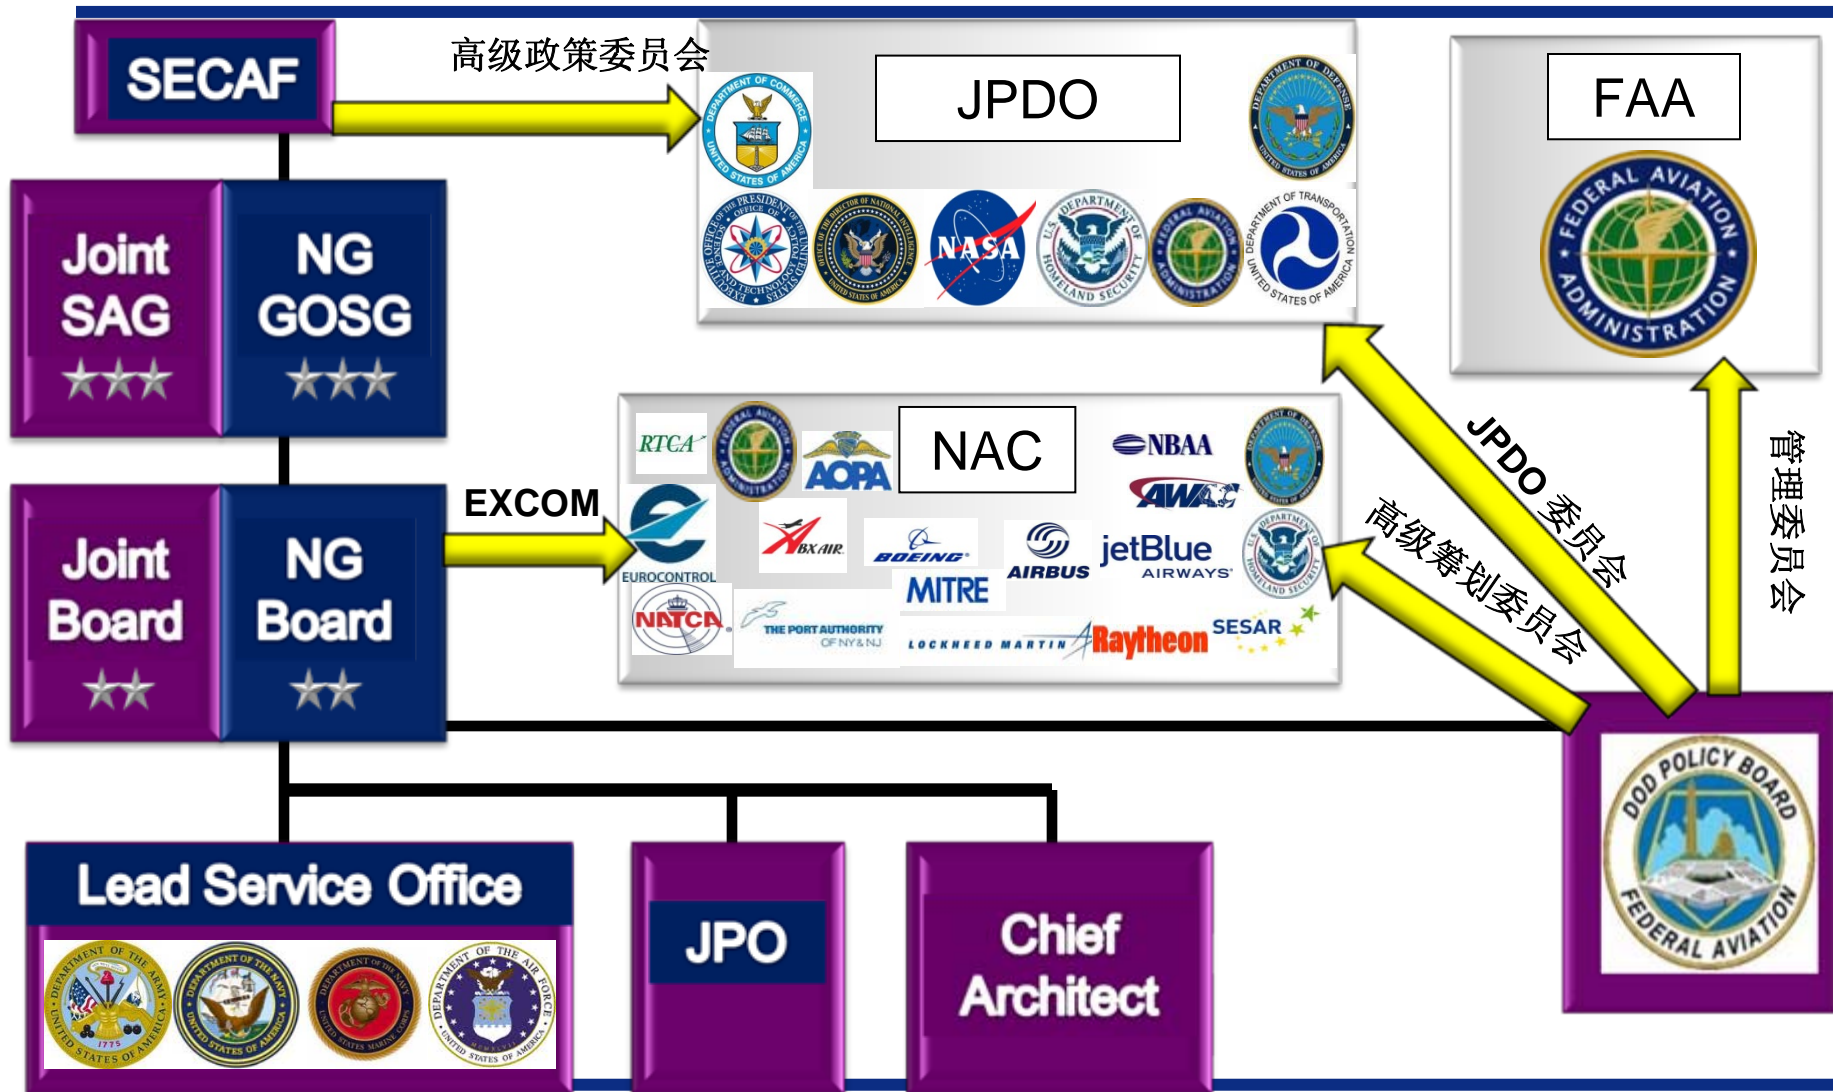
SECAF

高级政策委员会

JPDO

FAA

FEDERAL AVIATION ADMINISTRATION

Joint SAG ★★★

NG GOSG ★★★

NAC

RTCA

AOPA

NBAA

EUROCONTROL

BX AIR

BOEING

AIRBUS

jetBlue AIRWAYS

MITRE

NATCA

THE PORT AUTHORITY OF NY & NJ

LOCKHEED MARTIN

Raytheon

SESAR

EXCOM

Joint Board ★★

NG Board ★★

JPDO 委员会

高级筹划委员会

管理委员会

DOD POLICY BOARD FEDERAL AVIATION

Lead Service Office

JPO

Chief Architect